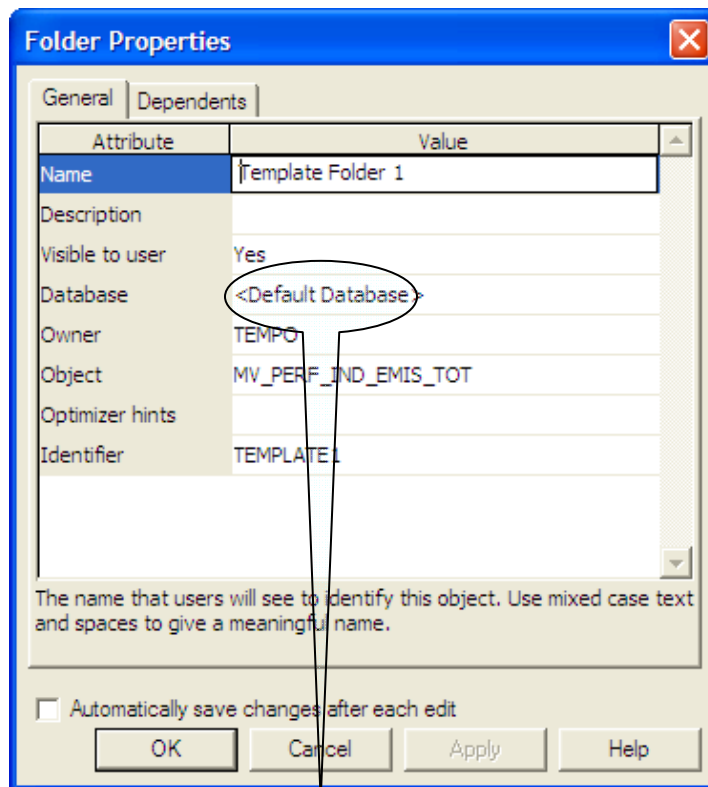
Folder Properties

General | Dependents

| Attribute | Value |
|---|---|
| Name | Template Folder 1 |
| Description | |
| Visible to user | Yes |
| Database | <Default Database> |
| Owner | TEMPO |
| Object | MV_PERF_IND_EMIS_TOT |
| Optimizer hints | |
| Identifier | TEMPLATE1 |

The name that users will see to identify this object. Use mixed case text and spaces to give a meaningful name.

Automatically save changes after each edit

OK | Cancel | Apply | Help